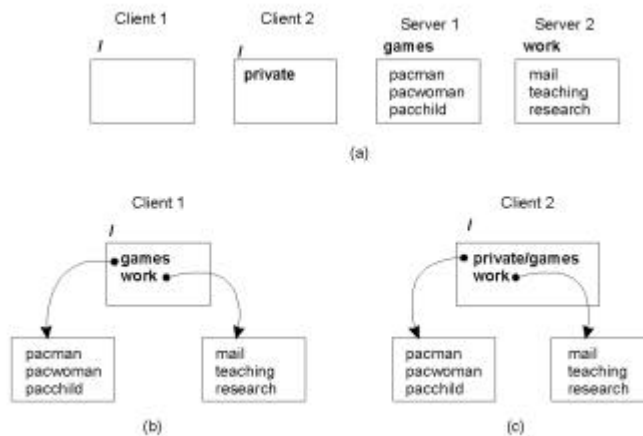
Client 1

/

Client 2

/

private

Server 1

games

pacman
pacwoman
pacchild

Server 2

work

mail
teaching
research

(a)

Client 1

/

games
work

pacman
pacwoman
pacchild

mail
teaching
research

(b)

Client 2

/

private/games
work

pacman
pacwoman
pacchild

mail
teaching
research

(c)